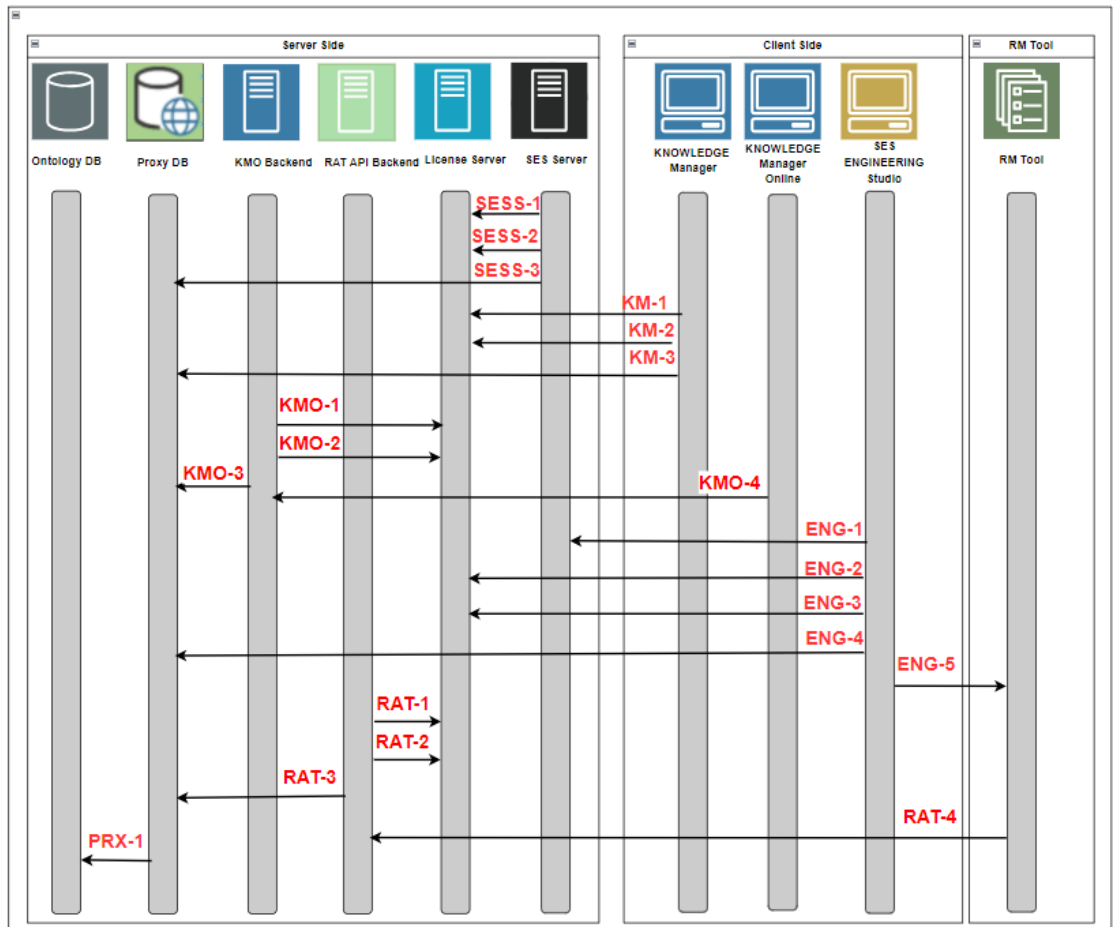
Server Side

Ontology DB
Proxy DB
KMO Backend
RAT API Backend
License Server
SES Server

Client Side

KNOWLEDGE Manager
KNOWLEDGE Manager Online
SES ENGINEERING Studio

RM Tool

RM Tool

SESS-1
SESS-2
SESS-3
KM-1
KM-2
KM-3
KMO-1
KMO-2
KMO-3
KMO-4
ENG-1
ENG-2
ENG-3
ENG-4
ENG-5
RAT-1
RAT-2
RAT-3
RAT-4
PRX-1